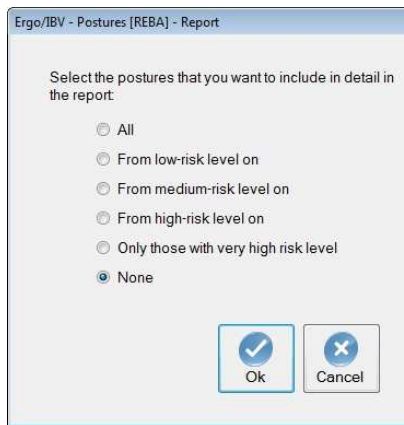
Ergo/IBV - Postures [REBA] - Report

Select the postures that you want to include in detail in the report:

All

From low-risk level on

From medium-risk level on

From high-risk level on

Only those with very high risk level

None

Ok

Cancel